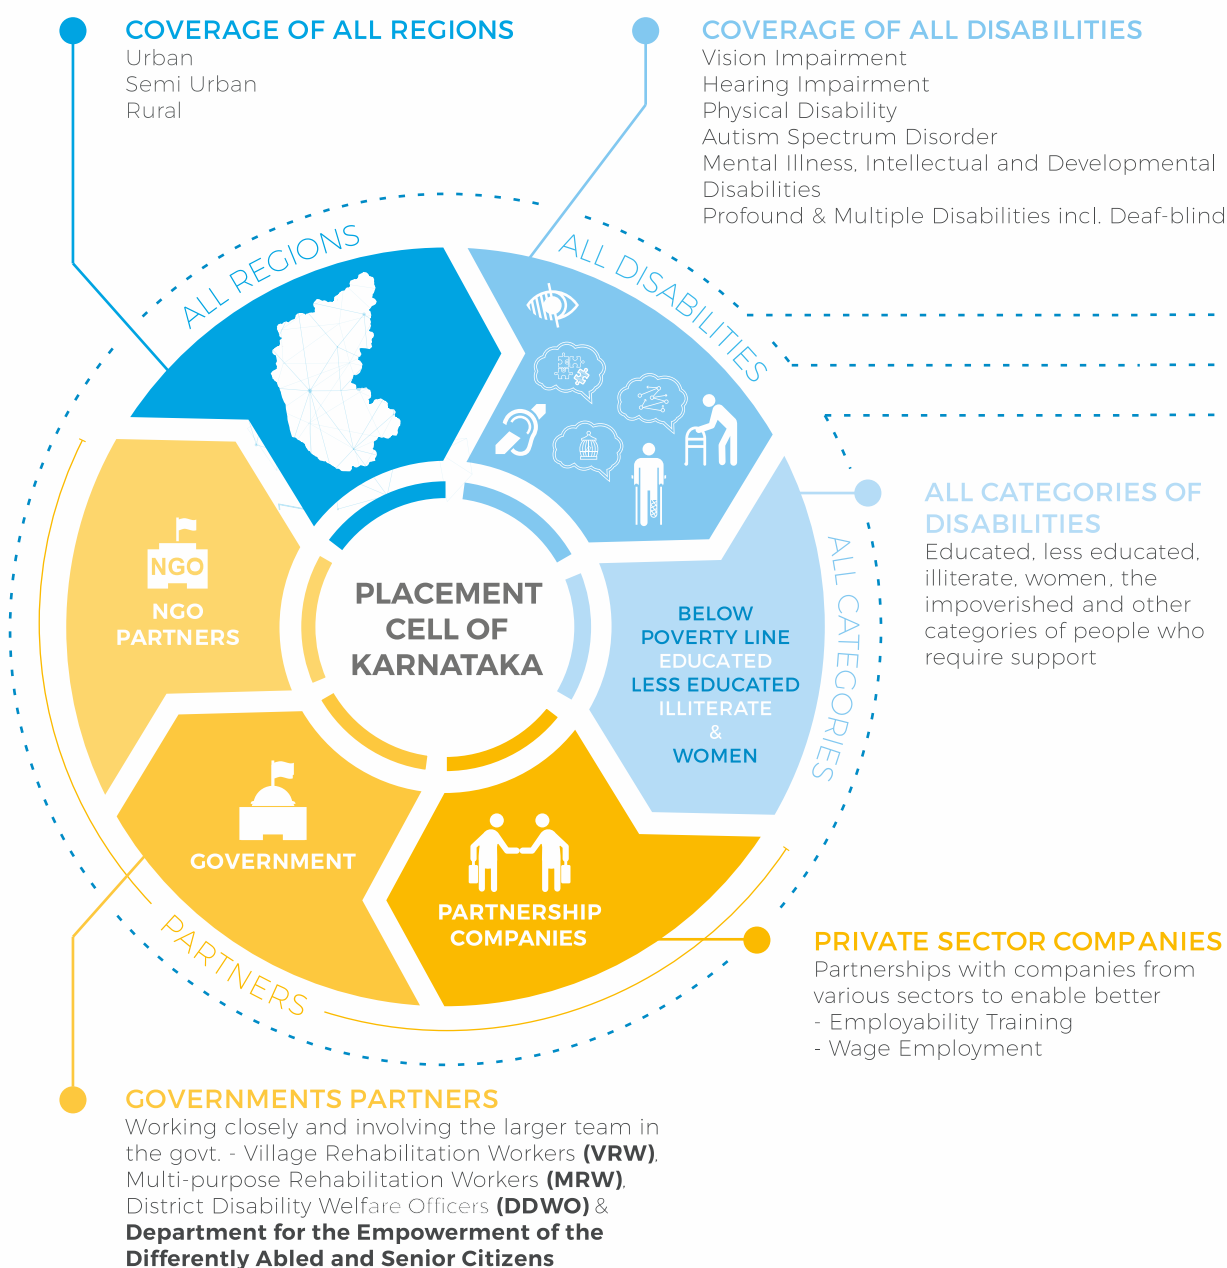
COVERAGE OF ALL REGIONS
Urban
Semi Urban
Rural

COVERAGE OF ALL DISABILITIES
Vision Impairment
Hearing Impairment
Physical Disability
Autism Spectrum Disorder
Mental Illness, Intellectual and Developmental Disabilities
Profound & Multiple Disabilities incl. Deaf-blind

ALL REGIONS

ALL DISABILITIES

ALL CATEGORIES OF DISABILITIES
Educated, less educated, illiterate, women, the impoverished and other categories of people who require support

ALL CATEGORIES

NGO
NGO PARTNERS

PLACEMENT CELL OF KARNATAKA

BELOW POVERTY LINE
EDUCATED
LESS EDUCATED
ILLITERATE
&
WOMEN

GOVERNMENT

PARTNERSHIP COMPANIES

PARTNERS

PRIVATE SECTOR COMPANIES
Partnerships with companies from various sectors to enable better
- Employability Training
- Wage Employment

GOVERNMENTS PARTNERS
Working closely and involving the larger team in the govt. - Village Rehabilitation Workers **(VRW)**, Multi-purpose Rehabilitation Workers **(MRW)**, District Disability Welfare Officers **(DDWO)** & **Department for the Empowerment of the Differently Abled and Senior Citizens**